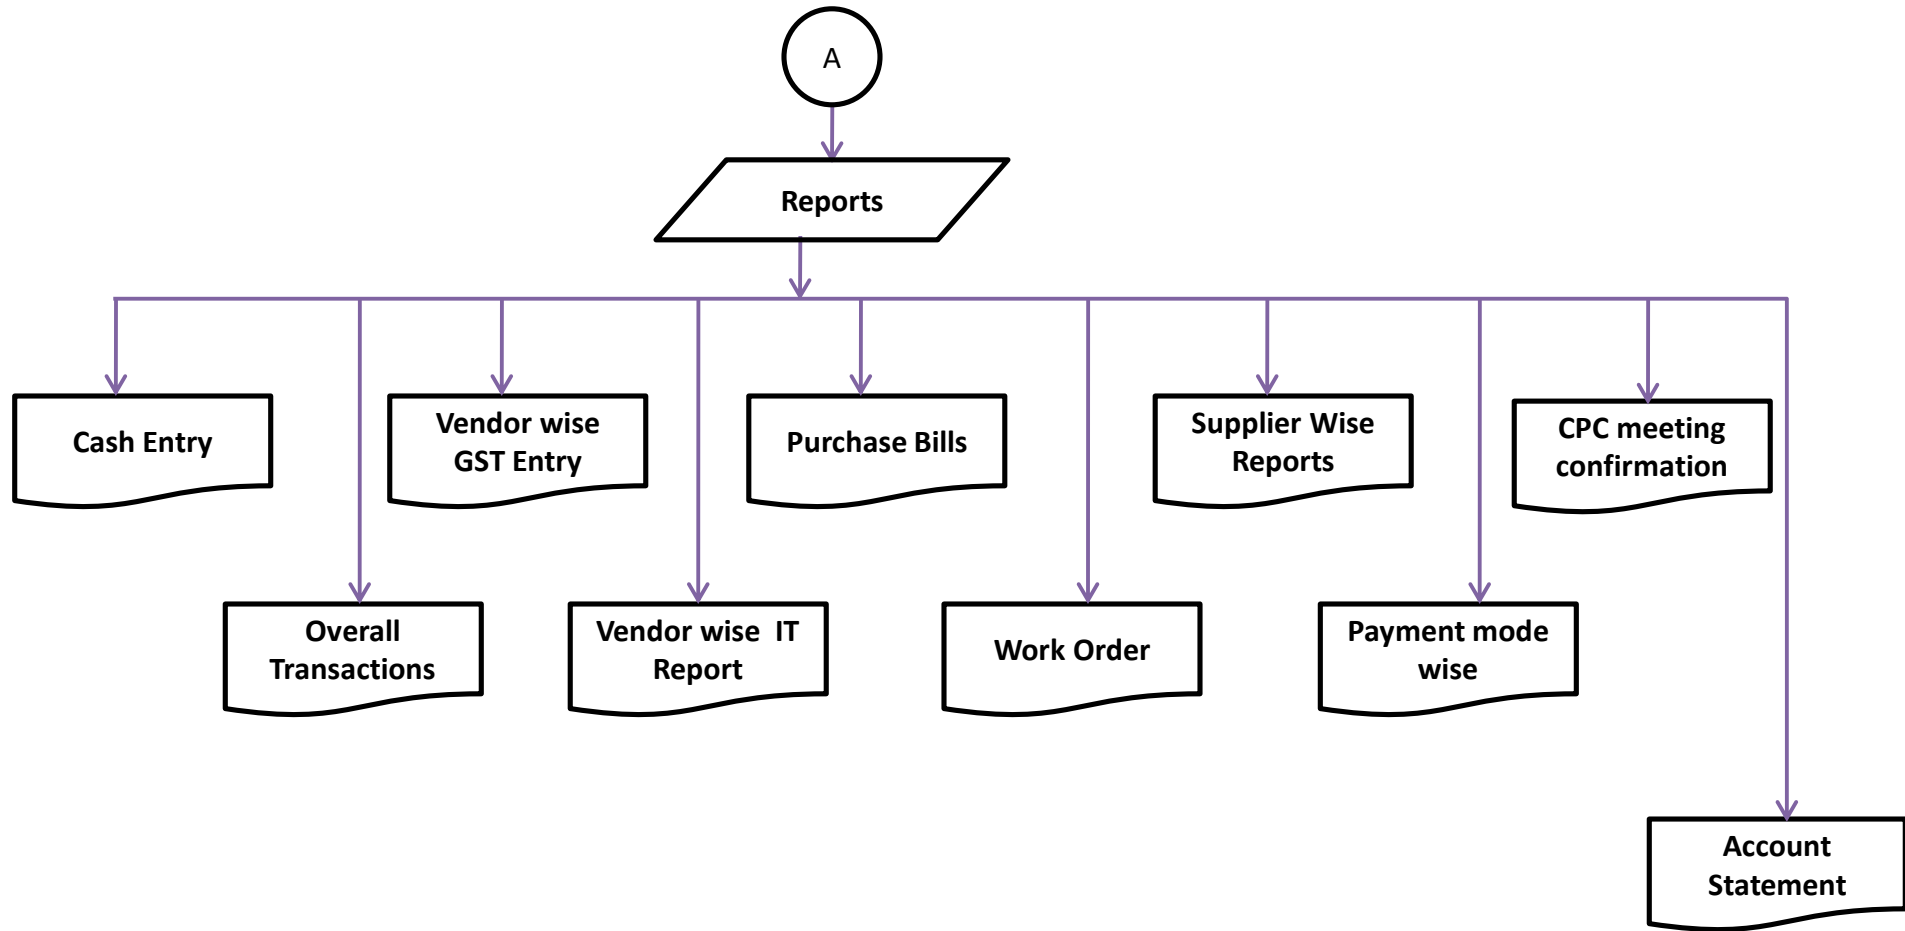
A

Reports

Cash Entry

Vendor wise GST Entry

Purchase Bills

Supplier Wise Reports

CPC meeting confirmation

Overall Transactions

Vendor wise IT Report

Work Order

Payment mode wise

Account Statement